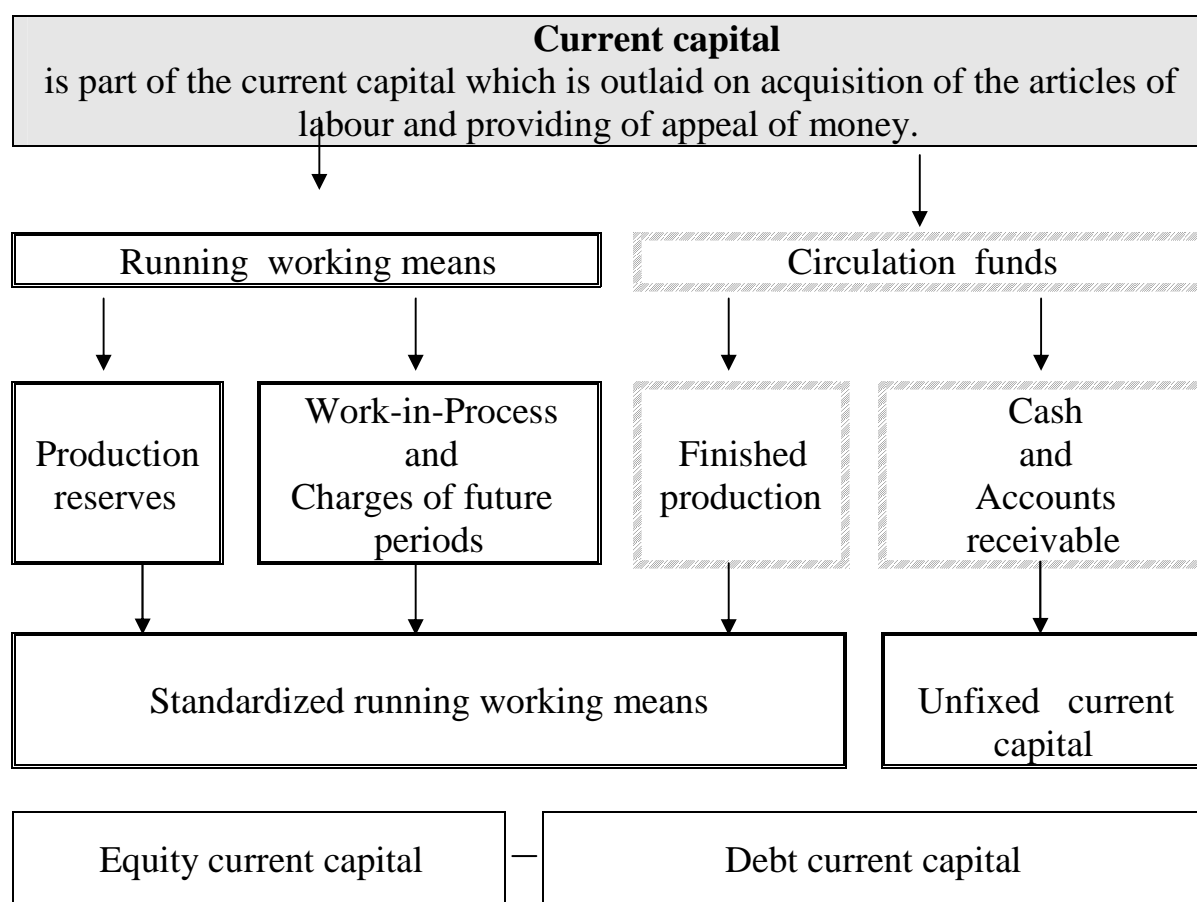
**Current capital**
is part of the current capital which is outlaid on acquisition of the articles of labour and providing of appeal of money.

Running working means

Circulation funds

Production reserves

Work-in-Process and Charges of future periods

Finished production

Cash and Accounts receivable

Standardized running working means

Unfixed current capital

Equity current capital

Debt current capital